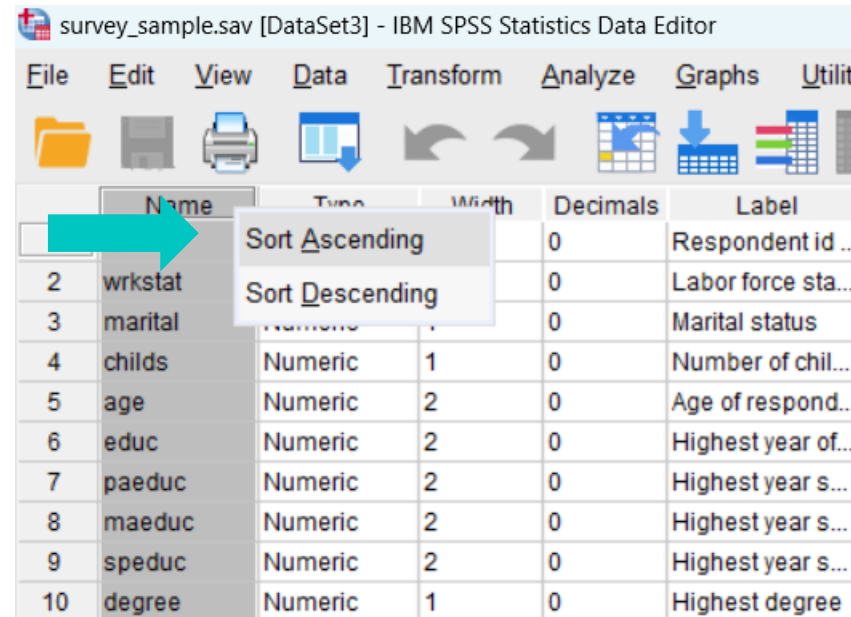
survey_sample.sav [DataSet3] - IBM SPSS Statistics Data Editor

File Edit View Data Transform Analyze Graphs Utilit

| | Name | Type | Width | Decimals | Label |
|---|---|---|---|---|---|
| | | | | 0 | Respondent id ... |
| 2 | wrkstat | | | 0 | Labor force sta... |
| 3 | marital | Numeric | 1 | 0 | Marital status |
| 4 | childs | Numeric | 1 | 0 | Number of chil... |
| 5 | age | Numeric | 2 | 0 | Age of respond... |
| 6 | educ | Numeric | 2 | 0 | Highest year of... |
| 7 | paeduc | Numeric | 2 | 0 | Highest year s... |
| 8 | maeduc | Numeric | 2 | 0 | Highest year s... |
| 9 | speduc | Numeric | 2 | 0 | Highest year s... |
| 10 | degree | Numeric | 1 | 0 | Highest degree |

Sort Ascending
Sort Descending